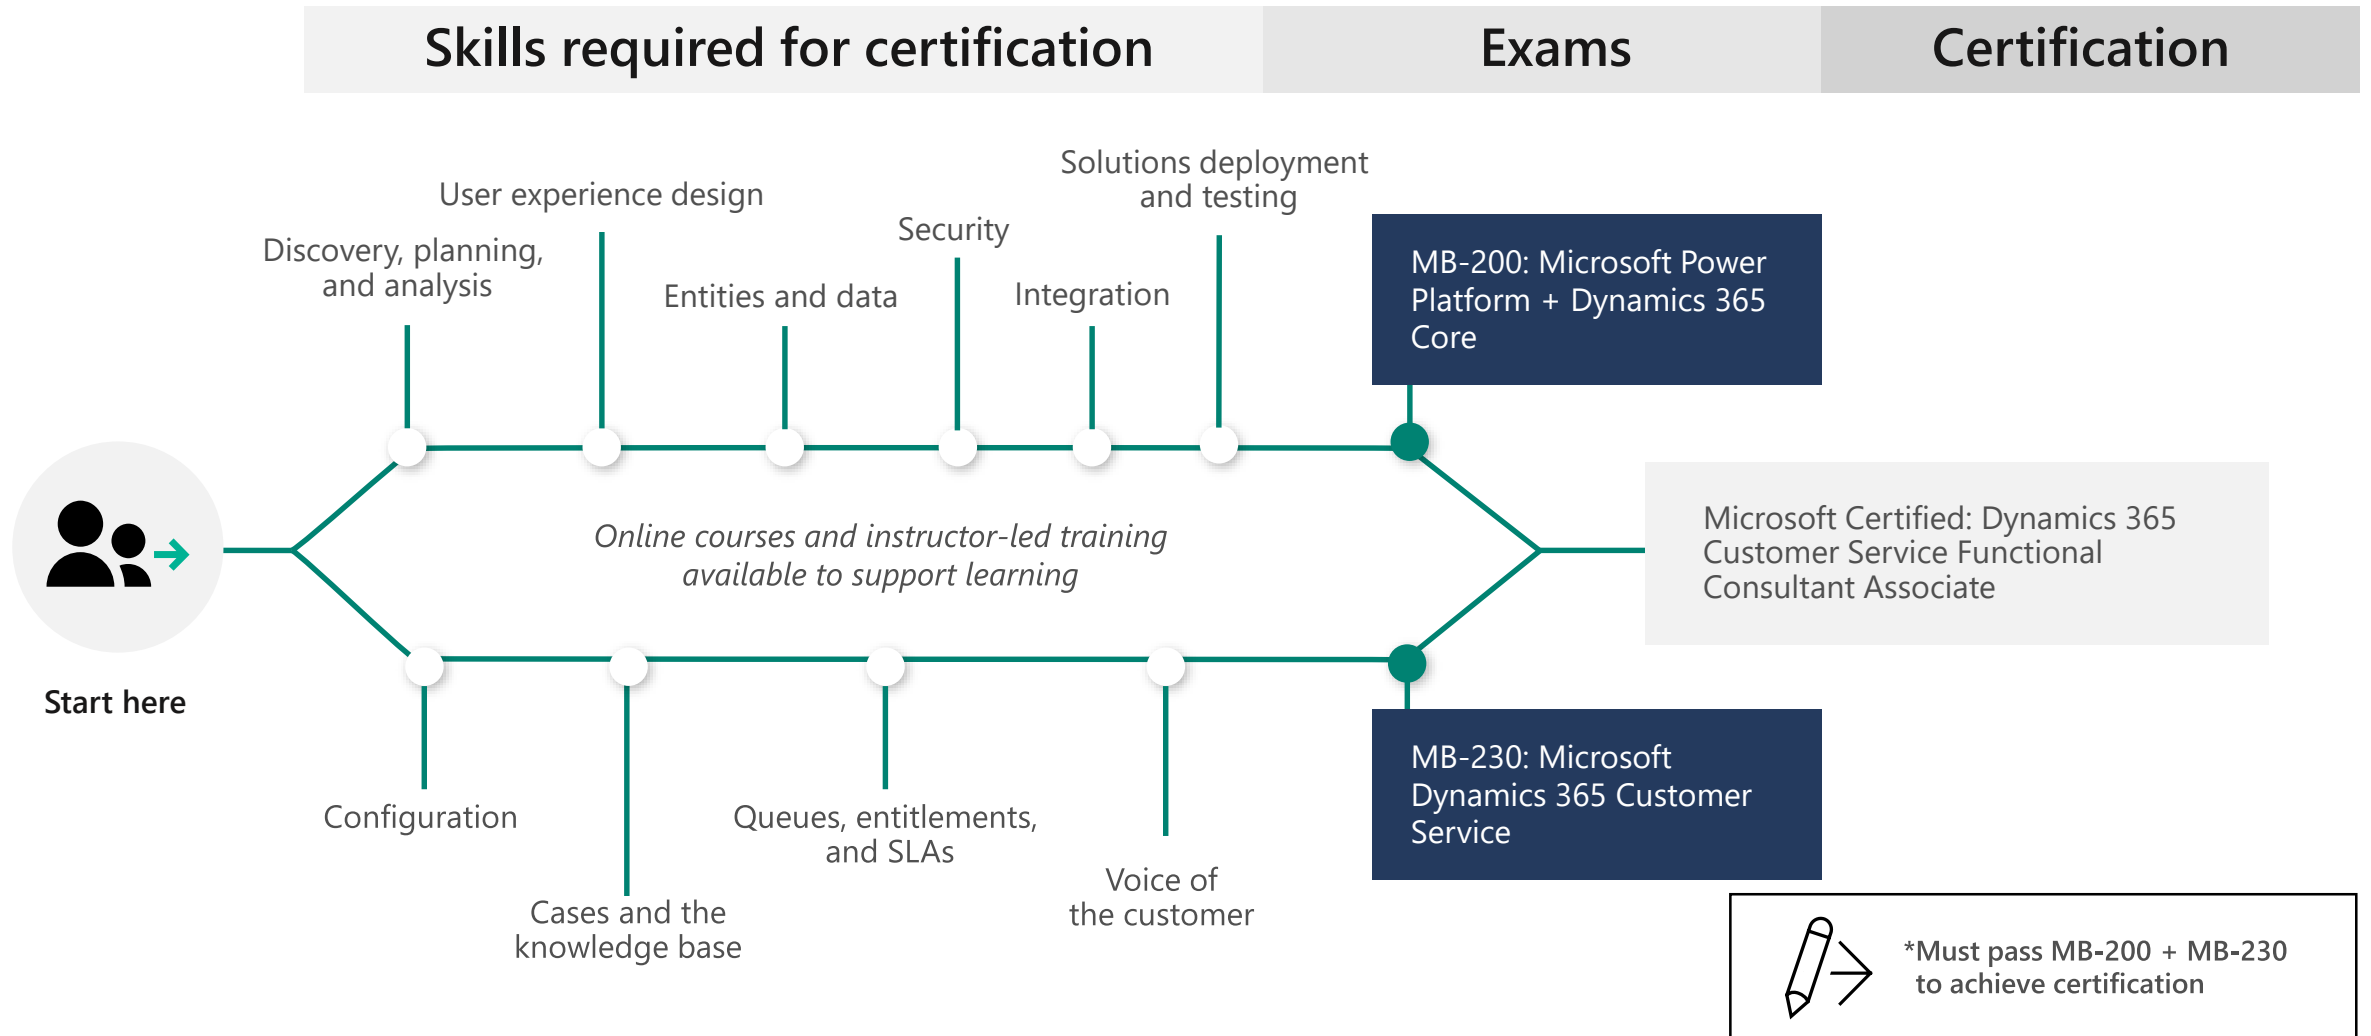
Skills required for certification

Exams

Certification

Discovery, planning, and analysis

User experience design

Entities and data

Security

Integration

Solutions deployment and testing

MB-200: Microsoft Power Platform + Dynamics 365 Core

Start here

Online courses and instructor-led training available to support learning

Microsoft Certified: Dynamics 365 Customer Service Functional Consultant Associate

Configuration

Cases and the knowledge base

Queues, entitlements, and SLAs

Voice of the customer

MB-230: Microsoft Dynamics 365 Customer Service

*Must pass MB-200 + MB-230 to achieve certification